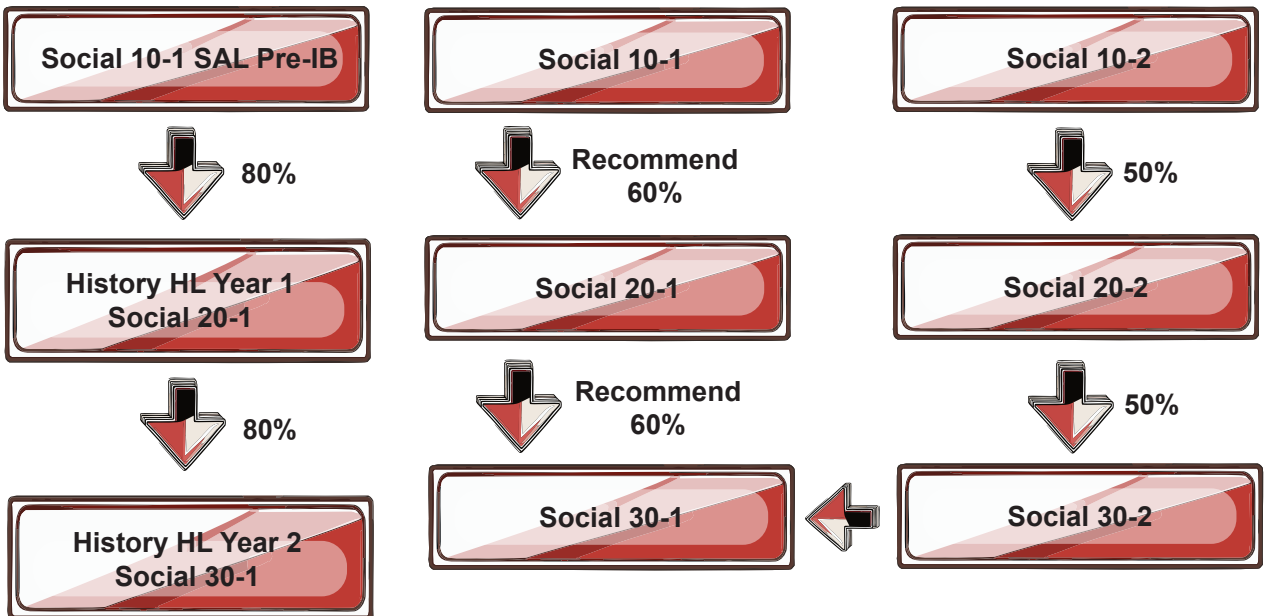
Social 10-1 SAL Pre-IB

80%

History HL Year 1
Social 20-1

80%

History HL Year 2
Social 30-1

Social 10-1

Recommend
60%

Social 20-1

Recommend
60%

Social 30-1

Social 10-2

50%

Social 20-2

50%

Social 30-2